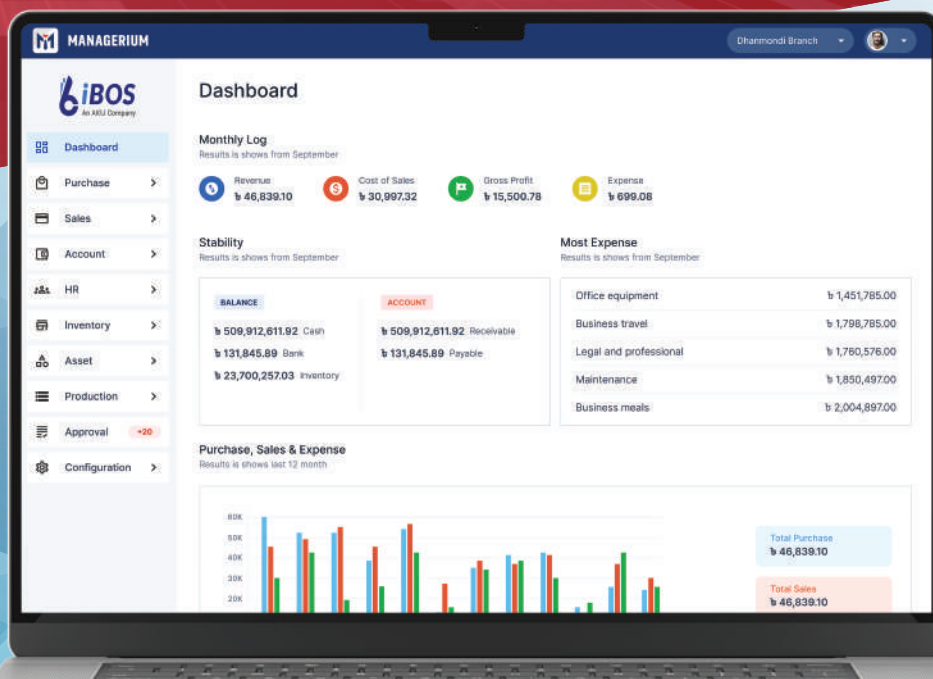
MANAGERIUM

Dhanmondi Branch

iBOS
An AKIJ Company

Dashboard
Purchase
Sales
Account
HR
Inventory
Asset
Production
Approval +20
Configuration

Dashboard

Monthly Log
Results is shows from September

Revenue ৳ 46,839.10
Cost of Sales ৳ 30,997.32
Gross Profit ৳ 15,500.78
Expense ৳ 699.08

Stability
Results is shows from September

BALANCE
৳ 509,912,611.92 Cash
৳ 131,845.89 Bank
৳ 23,700,257.03 Inventory

ACCOUNT
৳ 509,912,611.92 Receivable
৳ 131,845.89 Payable

Most Expense
Results is shows from September

| Office equipment | ৳ 1,451,785.00 |
|---|---|
| Business travel | ৳ 1,798,785.00 |
| Legal and professional | ৳ 1,760,576.00 |
| Maintenance | ৳ 1,850,497.00 |
| Business meals | ৳ 2,004,897.00 |

Purchase, Sales & Expense
Results is shows last 12 month

60K
50K
40K
30K
20K

Total Purchase
৳ 46,839.10

Total Sales
৳ 46,839.10